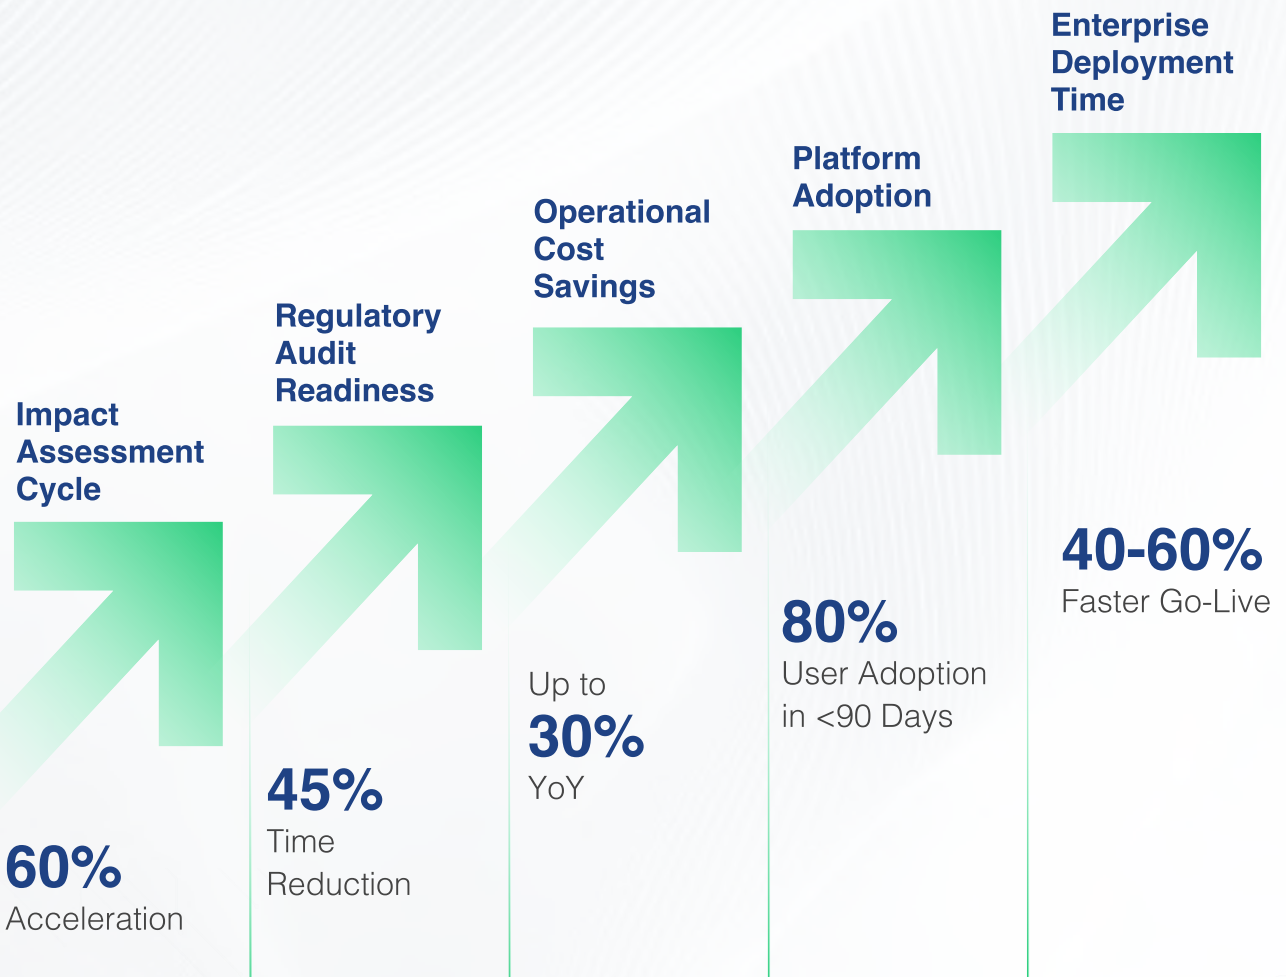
Impact Assessment Cycle

60%
Acceleration

Regulatory Audit Readiness

45%
Time Reduction

Operational Cost Savings

Up to
30%
YoY

Platform Adoption

80%
User Adoption in <90 Days

Enterprise Deployment Time

40-60%
Faster Go-Live